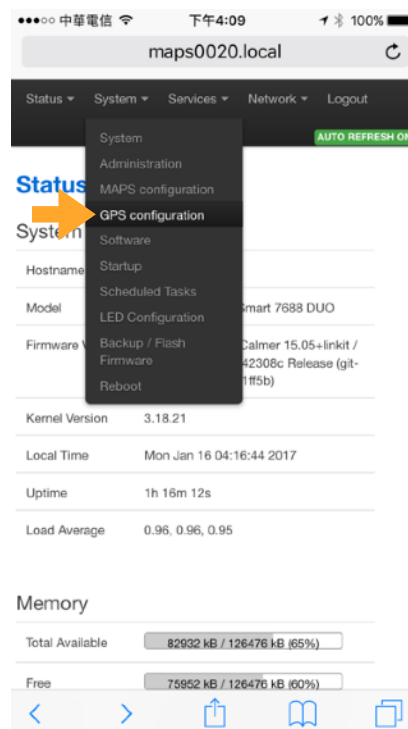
●●●○○ 中華電信 下午4:09 100%

maps0020.local

Status System Services Network Logout

AUTO REFRESH ON

System
Administration
MAPS configuration
GPS configuration
Software
Startup
Scheduled Tasks
LED Configuration
Backup / Flash Firmware
Reboot

Status

System

Hostname

Model Smart 7688 DUO

Firmware V Calmer 15.05+linkit / 42308c Release (git-1ff5b)

Kernel Version 3.18.21

Local Time Mon Jan 16 04:16:44 2017

Uptime 1h 16m 12s

Load Average 0.96, 0.96, 0.95

Memory

Total Available 82932 kB / 126476 kB (65%)

Free 75952 kB / 126476 kB (60%)